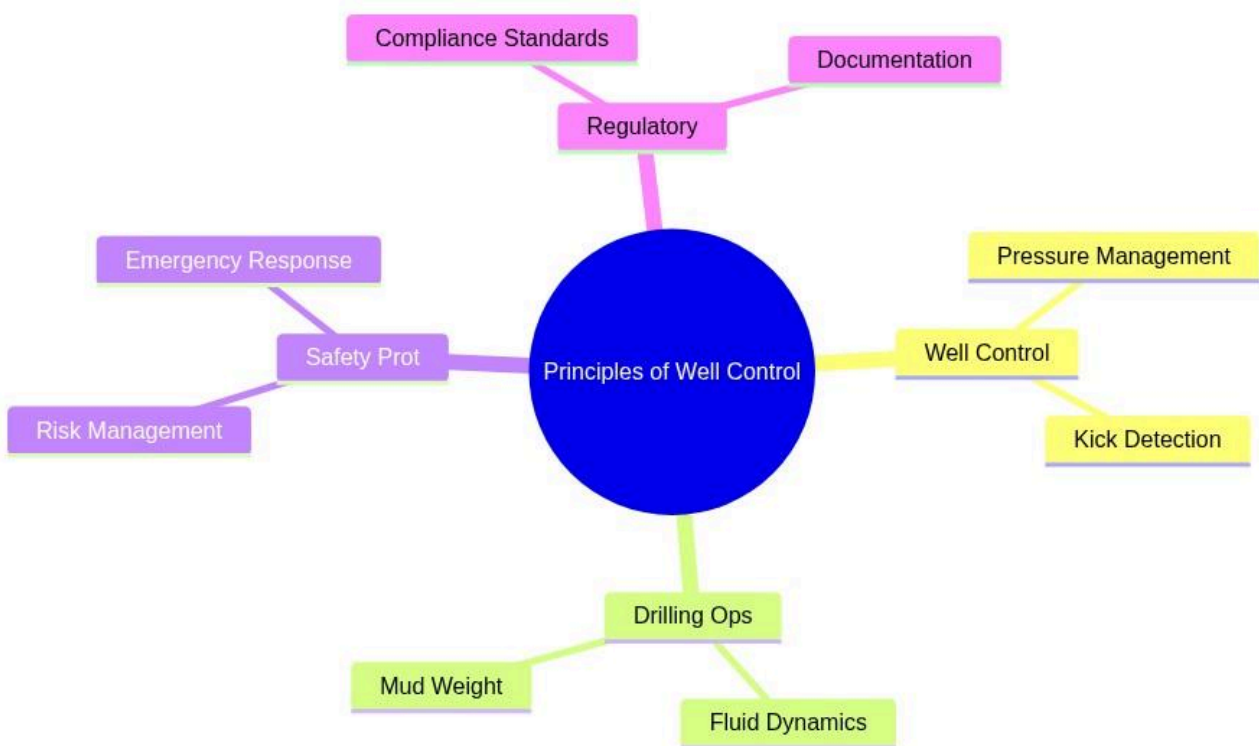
Compliance Standards

Documentation

Regulatory

Emergency Response

Pressure Management

Safety Prot

Principles of Well Control

Well Control

Risk Management

Kick Detection

Drilling Ops

Mud Weight

Fluid Dynamics